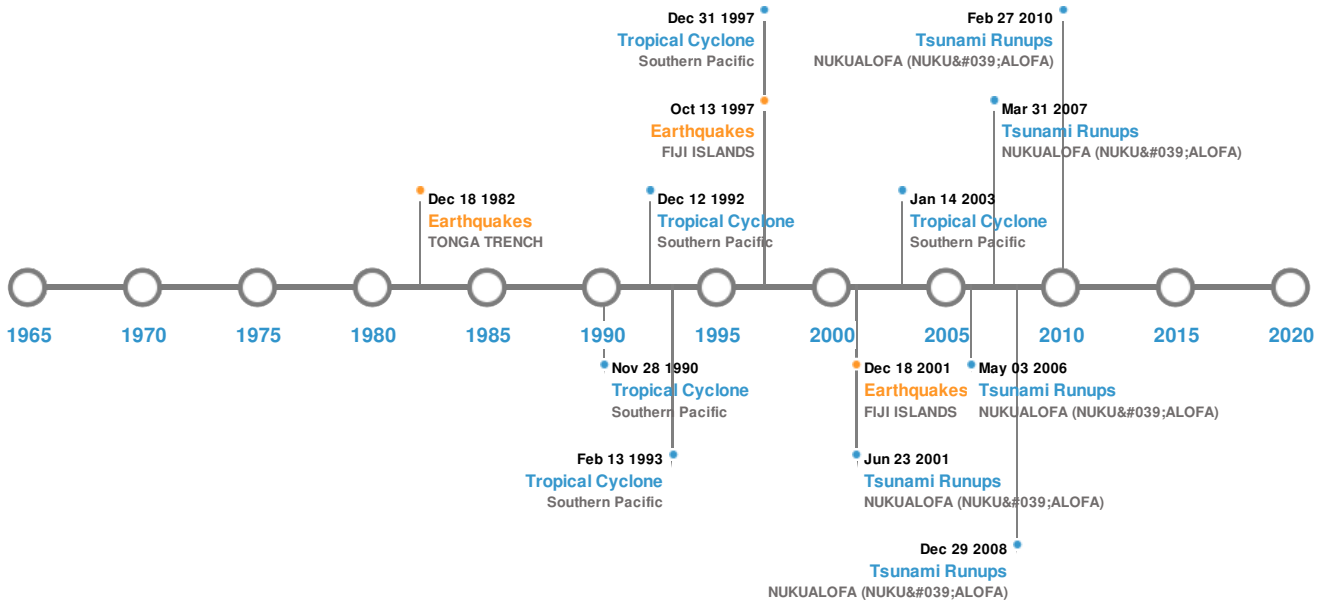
Dec 31 1997
Tropical Cyclone
Southern Pacific

Feb 27 2010
Tsunami Runups
NUKUALOFA (NUKU&#039;ALOFA)

Oct 13 1997
Earthquakes
FIJI ISLANDS

Mar 31 2007
Tsunami Runups
NUKUALOFA (NUKU&#039;ALOFA)

Dec 18 1982
Earthquakes
TONGA TRENCH

Dec 12 1992
Tropical Cyclone
Southern Pacific

Jan 14 2003
Tropical Cyclone
Southern Pacific

1965 1970 1975 1980 1985 1990 1995 2000 2005 2010 2015 2020

Nov 28 1990
Tropical Cyclone
Southern Pacific

Dec 18 2001
Earthquakes
FIJI ISLANDS

May 03 2006
Tsunami Runups
NUKUALOFA (NUKU&#039;ALOFA)

Feb 13 1993
Tropical Cyclone
Southern Pacific

Jun 23 2001
Tsunami Runups
NUKUALOFA (NUKU&#039;ALOFA)

Dec 29 2008
Tsunami Runups
NUKUALOFA (NUKU&#039;ALOFA)